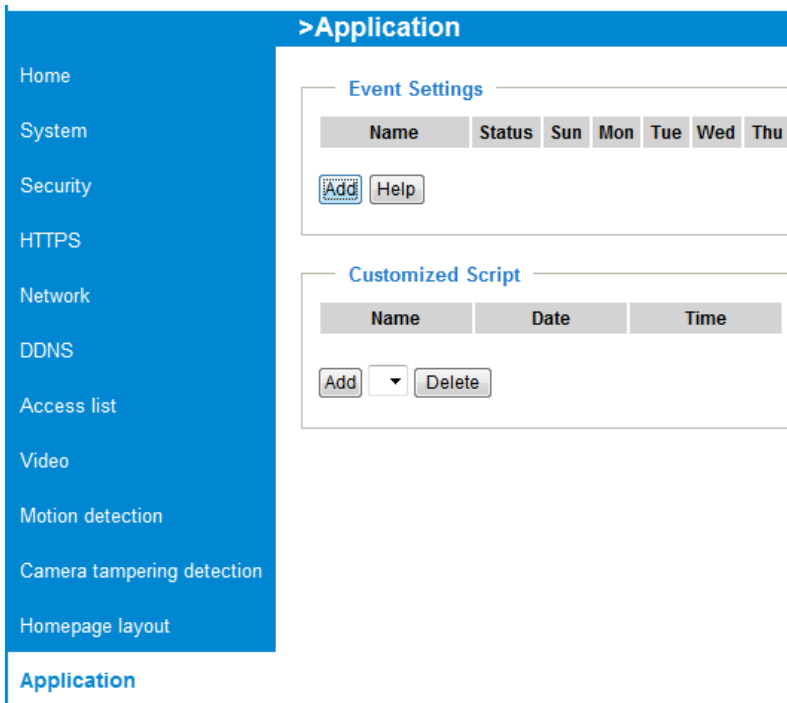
>Application

Home
System
Security
HTTPS
Network
DDNS
Access list
Video
Motion detection
Camera tampering detection
Homepage layout
Application

Event Settings

| Name | Status | Sun | Mon | Tue | Wed | Thu |
|---|---|---|---|---|---|---|

Add Help

Customized Script

| Name | Date | Time |
|---|---|---|

Add Delete